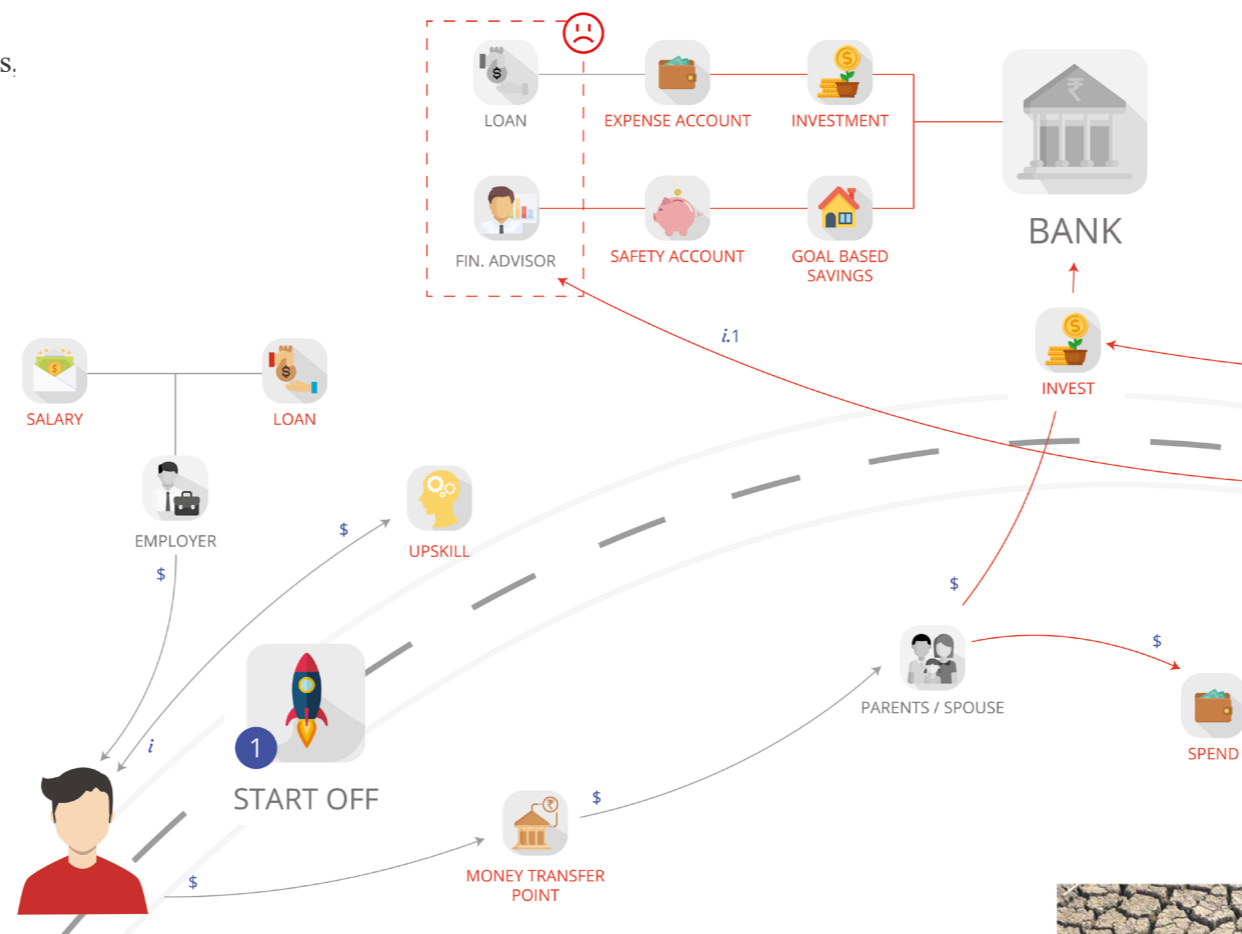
s.

LOAN
EXPENSE ACCOUNT
INVESTMENT
BANK
FIN. ADVISOR
SAFETY ACCOUNT
GOAL BASED SAVINGS
$i$.1
INVEST
SALARY
LOAN
EMPLOYER
$
$
UPSKILL
$
$i$
1
START OFF
$
PARENTS / SPOUSE
$
SPEND
$
MONEY TRANSFER POINT
$